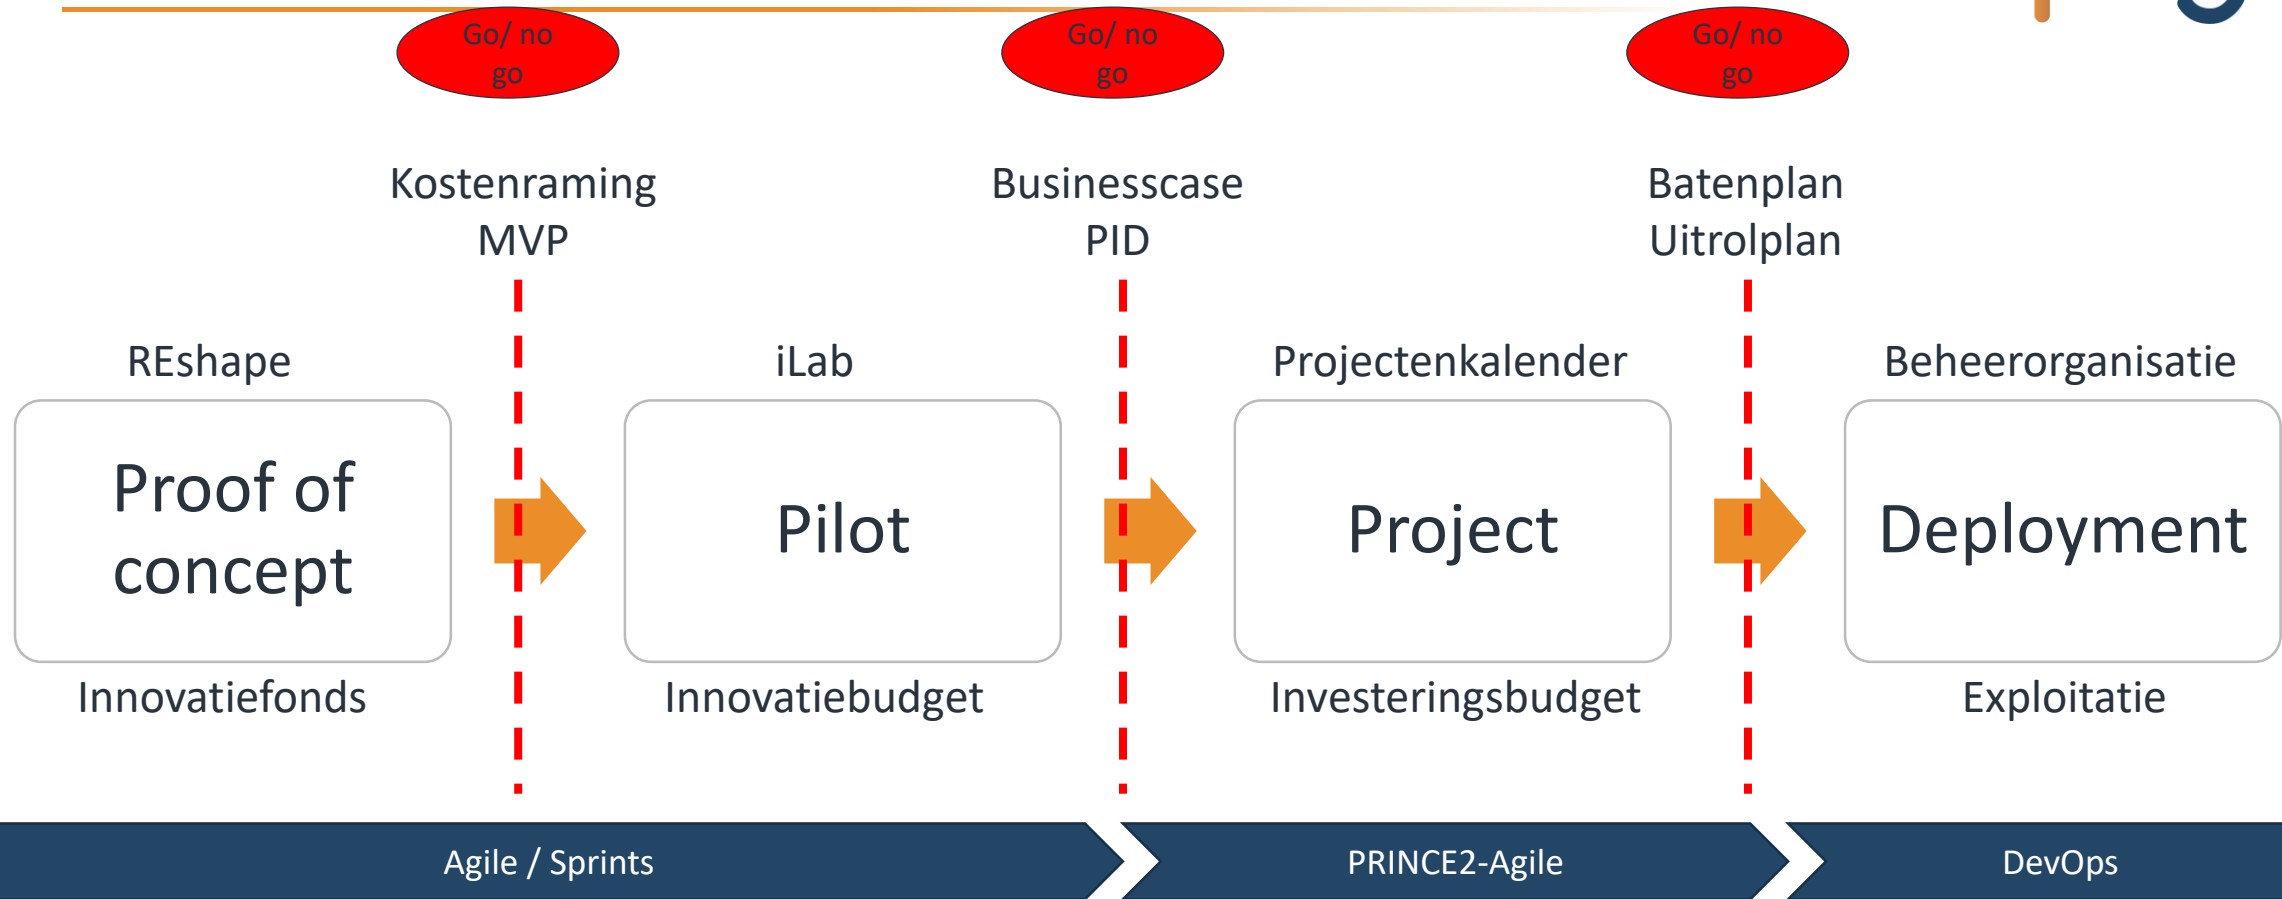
Go/ no go

Go/ no go

Go/ no go

Kostenraming
MVP

Businesscase
PID

Batenplan
Uitrolplan

REshape

Proof of concept

Innovatiefonds

iLab

Pilot

Innovatiebudget

Projectenkalender

Project

Investeringsbudget

Beheerorganisatie

Deployment

Exploitatie

Agile / Sprints

PRINCE2-Agile

DevOps